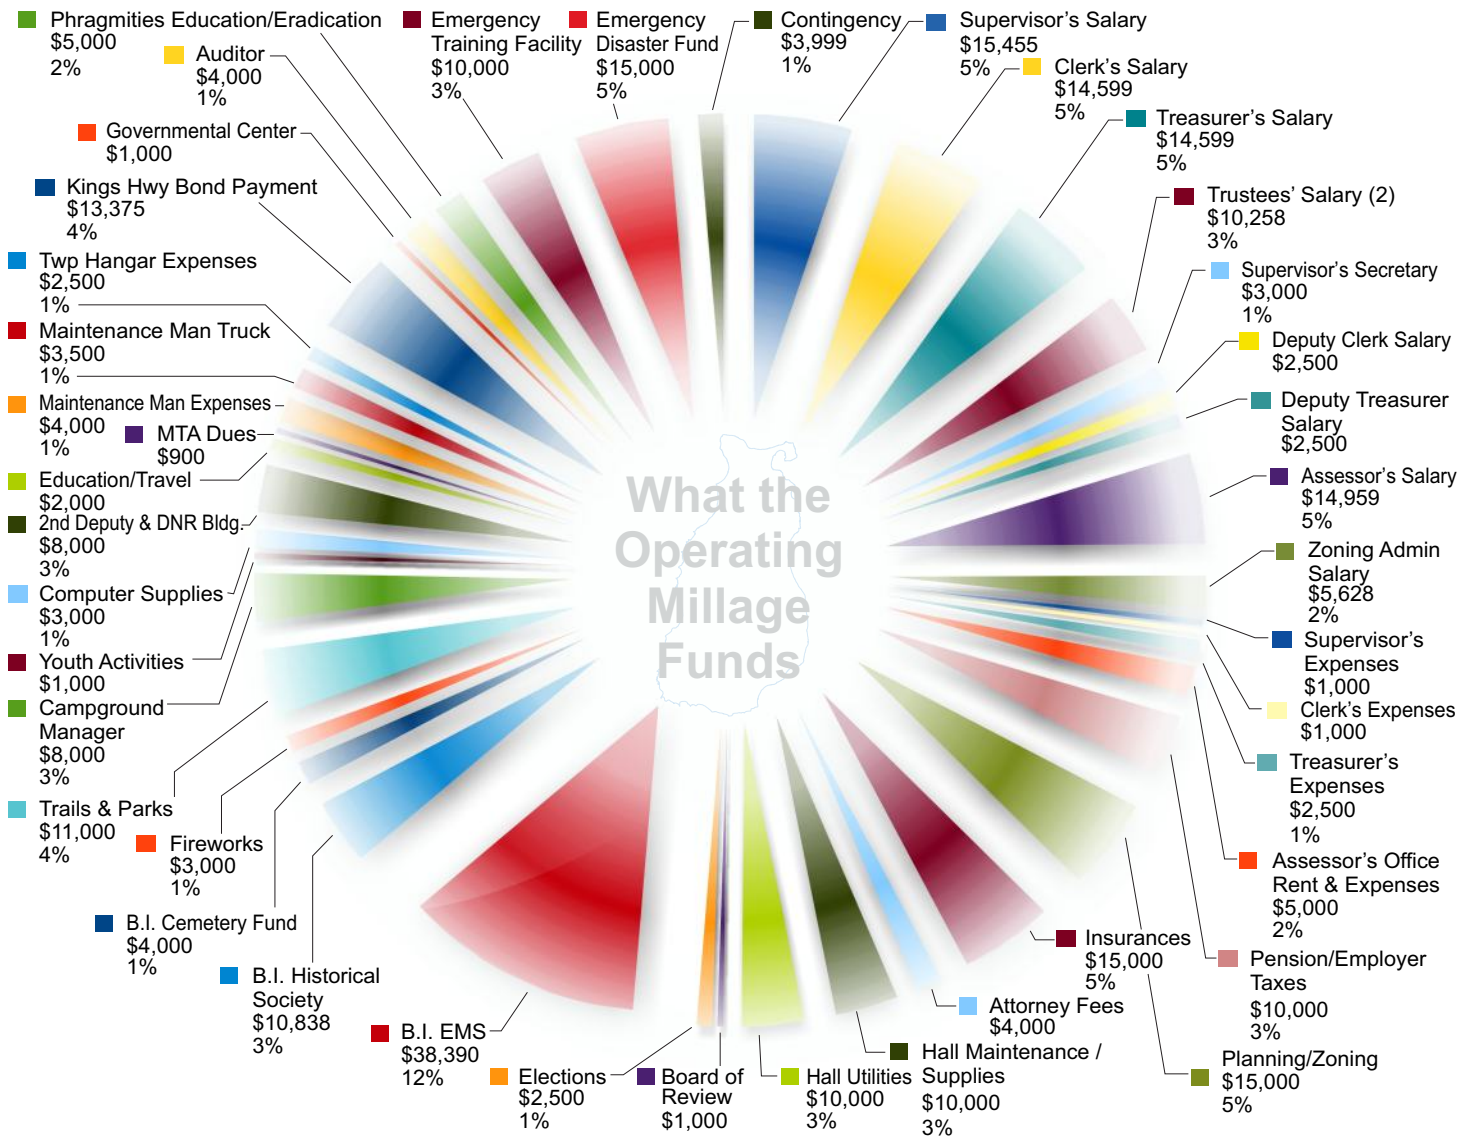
Phragmities Education/Eradication
$5,000
2%

Auditor
$4,000
1%

Emergency Training Facility
$10,000
3%

Emergency Disaster Fund
$15,000
5%

Contingency
$3,999
1%

Supervisor's Salary
$15,455
5%

Clerk's Salary
$14,599
5%

Treasurer's Salary
$14,599
5%

Governmental Center
$1,000

Kings Hwy Bond Payment
$13,375
4%

Trustees' Salary (2)
$10,258
3%

Twp Hangar Expenses
$2,500
1%

Supervisor's Secretary
$3,000
1%

Maintenance Man Truck
$3,500
1%

Deputy Clerk Salary
$2,500

Maintenance Man Expenses
$4,000
1%

MTA Dues
$900

Deputy Treasurer Salary
$2,500

Education/Travel
$2,000

Assessor's Salary
$14,959
5%

2nd Deputy & DNR Bldg.
$8,000
3%

What the Operating Millage Funds

Zoning Admin Salary
$5,628
2%

Computer Supplies
$3,000
1%

Supervisor's Expenses
$1,000

Youth Activities
$1,000

Clerk's Expenses
$1,000

Campground Manager
$8,000
3%

Treasurer's Expenses
$2,500
1%

Trails & Parks
$11,000
4%

Fireworks
$3,000
1%

Assessor's Office Rent & Expenses
$5,000
2%

B.I. Cemetery Fund
$4,000
1%

Insurances
$15,000
5%

Pension/Employer Taxes
$10,000
3%

B.I. Historical Society
$10,838
3%

Attorney Fees
$4,000

B.I. EMS
$38,390
12%

Hall Maintenance / Supplies
$10,000
3%

Planning/Zoning
$15,000
5%

Elections
$2,500
1%

Board of Review
$1,000

Hall Utilities
$10,000
3%